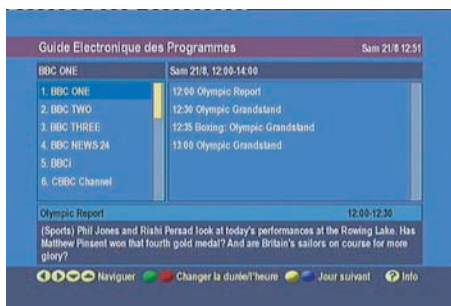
Guide Electronique des Programmes
Sam 21/8 12:51

BBC ONE
Sam 21/8, 12:00-14:00

1. BBC ONE
2. BBC TWO
3. BBC THREE
4. BBC NEWS 24
5. BBCi
6. CBBC Channel

12:00 Olympic Report
12:30 Olympic Grandstand
12:35 Boxing: Olympic Grandstand
13:00 Olympic Grandstand

Olympic Report
12:00-12:30

(Sports) Phil Jones and Rishi Persad look at today's performances at the Rowing Lake. Has Matthew Pinsent won that fourth gold medal? And are Britain's sailors on course for more glory?

Naviguer
Changer la durée/l'heure
Jour suivant
Info